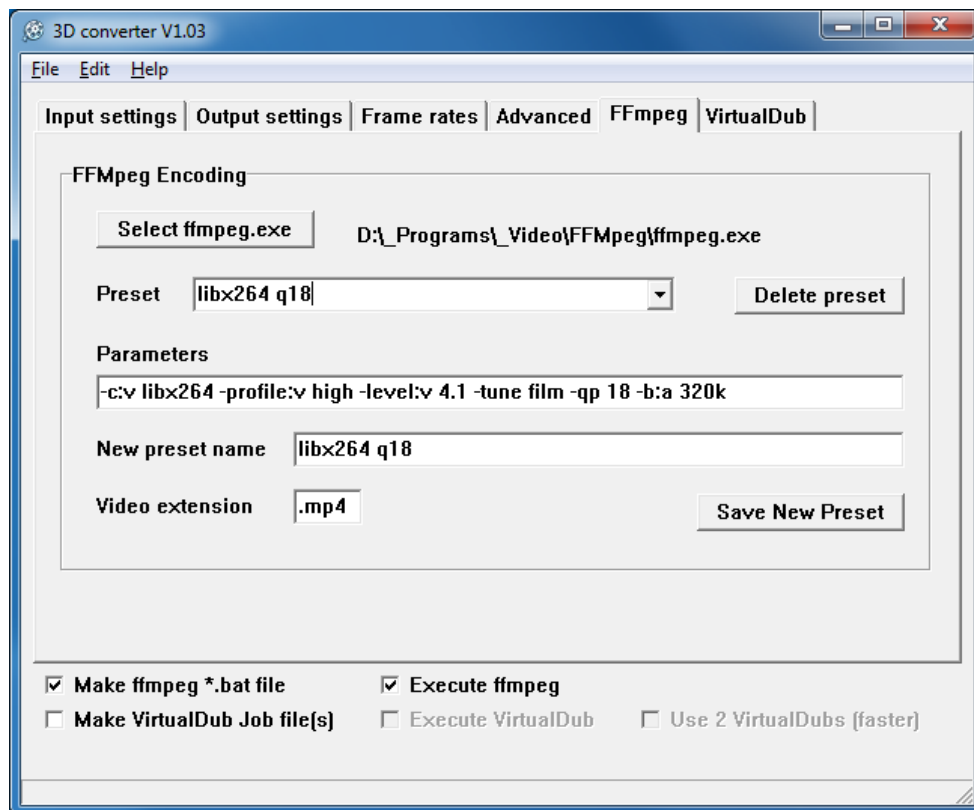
3D converter V1.03

File Edit Help

Input settings | Output settings | Frame rates | Advanced | FFmpeg | VirtualDub

FFMpeg Encoding

Select ffmpeg.exe D:\_Programs\_Video\FFMpeg\ffmpeg.exe

Preset libx264 q18

Delete preset

Parameters

-c:v libx264 -profile:v high -level:v 4.1 -tune film -qp 18 -b:a 320k

New preset name libx264 q18

Video extension .mp4

Save New Preset

☑ Make ffmpeg *.bat file
☑ Execute ffmpeg
☐ Make VirtualDub Job file(s)
☐ Execute VirtualDub
☐ Use 2 VirtualDubs (faster)